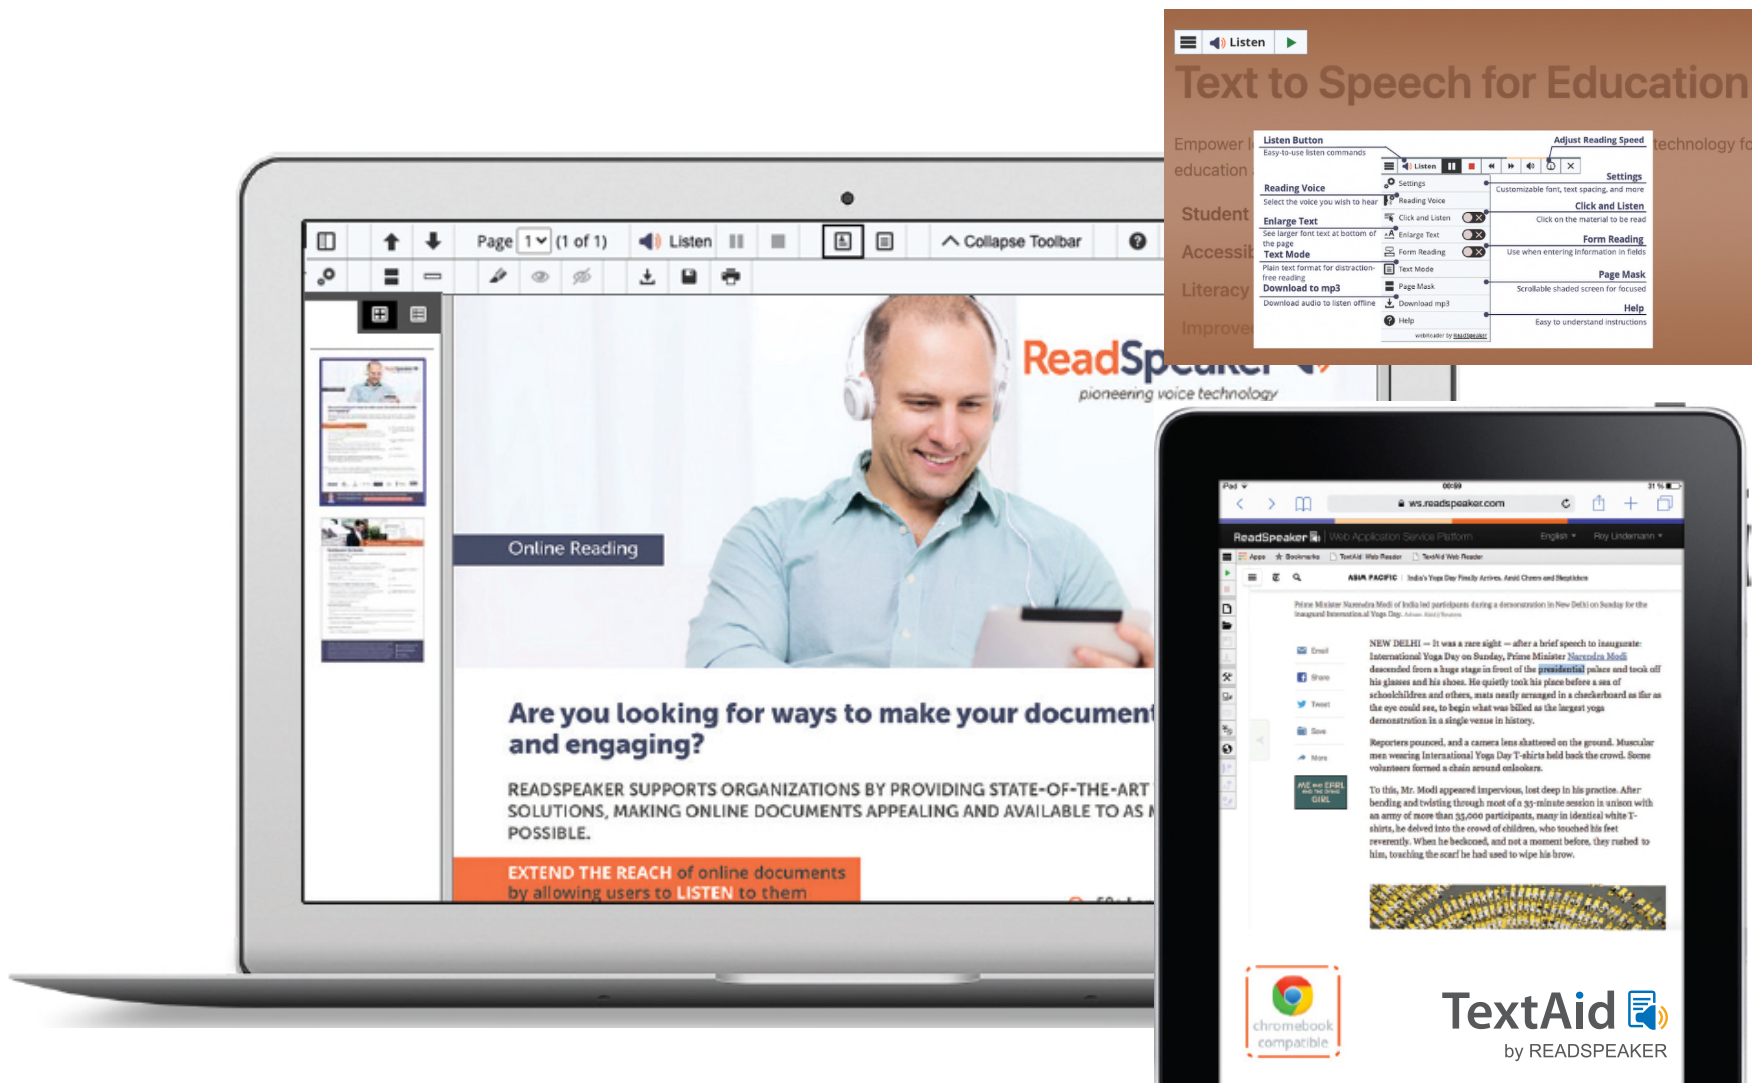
Listen

Text to Speech for Education

Empower l education

Student

Accessi

Literacy

Improve

technology fo

Listen Button
Easy-to-use listen commands

Adjust Reading Speed

Settings
Customizable font, text spacing, and more

Reading Voice
Select the voice you wish to hear

Click and Listen
Click on the material to be read

Enlarge Text
See larger font text at bottom of the page

Form Reading
Use when entering information in fields

Text Mode
Plain text format for distraction-free reading

Page Mask
Scrollable shaded screen for focused

Download to mp3
Download audio to listen offline

Help
Easy to understand instructions

Listen
Settings
Reading Voice
Click and Listen
Enlarge Text
Form Reading
Text Mode
Page Mask
Download mp3
Help

Page 1 (1 of 1) Listen Collapse Toolbar

ReadSpeaker
pioneering voice technology

Online Reading

Are you looking for ways to make your document and engaging?

READSPEAKER SUPPORTS ORGANIZATIONS BY PROVIDING STATE-OF-THE-ART SOLUTIONS, MAKING ONLINE DOCUMENTS APPEALING AND AVAILABLE TO AS POSSIBLE.

EXTEND THE REACH of online documents by allowing users to LISTEN to them

iPad 00:59 31 %

ws.readspeaker.com

ReadSpeaker | Web Application Service Platform English Roy Lindemann

Apps Bookmarks TextAid Web Reader TextAid Web Reader

ASIA PACIFIC | India's Yoga Day Finally Arrives. Amid Cheers and Skepticism

Prime Minister Narendra Modi of India led participants during a demonstration in New Delhi on Sunday for the inaugural International Yoga Day.

Email
Share
Tweet
Save
More

NEW DELHI — It was a rare sight — after a brief speech to inaugurate International Yoga Day on Sunday, Prime Minister Narendra Modi descended from a huge stage in front of the presidential palace and took off his glasses and his shoes. He quietly took his place before a sea of schoolchildren and others, mats neatly arranged in a checkerboard as far as the eye could see, to begin what was billed as the largest yoga demonstration in a single venue in history.

Reporters pounced, and a camera lens shattered on the ground. Muscular men wearing International Yoga Day T-shirts held back the crowd. Some volunteers formed a chain around onlookers.

To this, Mr. Modi appeared impervious, lost deep in his practice. After bending and twisting through most of a 35-minute session in unison with an army of more than 35,000 participants, many in identical white T-shirts, he delved into the crowd of children, who touched his feet reverently. When he beckoned, and not a moment before, they rushed to him, touching the scarf he had used to wipe his brow.

chromebook compatible

TextAid
by READSPEAKER